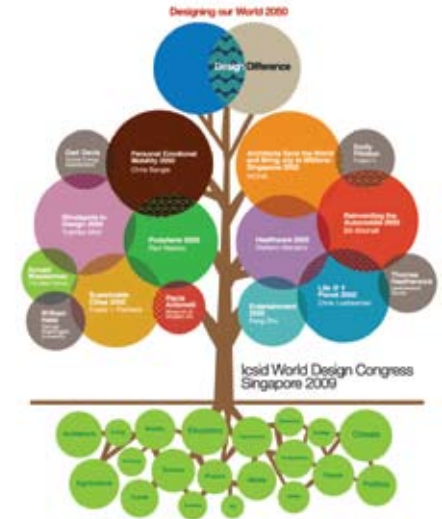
Designing our World 2050

Design Difference

Personal Emotional Mobility 2050
Chris Bangle

Architects Save the World and Bring Joy to Millions: Singapore 2050
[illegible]

Carl Gerry
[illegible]

Emily Pilloton
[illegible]

Blindspots in Design 2050
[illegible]

Polyphenic 2050
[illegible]

Healthcare 2050
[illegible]

Reinventing the Automobile 2050
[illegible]

Sustainable Cities 2050
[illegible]

Paola Antonelli
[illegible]

Life in 1 Planet 2050
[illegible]

Thomas Heatherwick
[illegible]

Entertainment 2050
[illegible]

Icsid World Design Congress
Singapore 2009

Architecture
Education
Climate
Agriculture
Politics
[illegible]